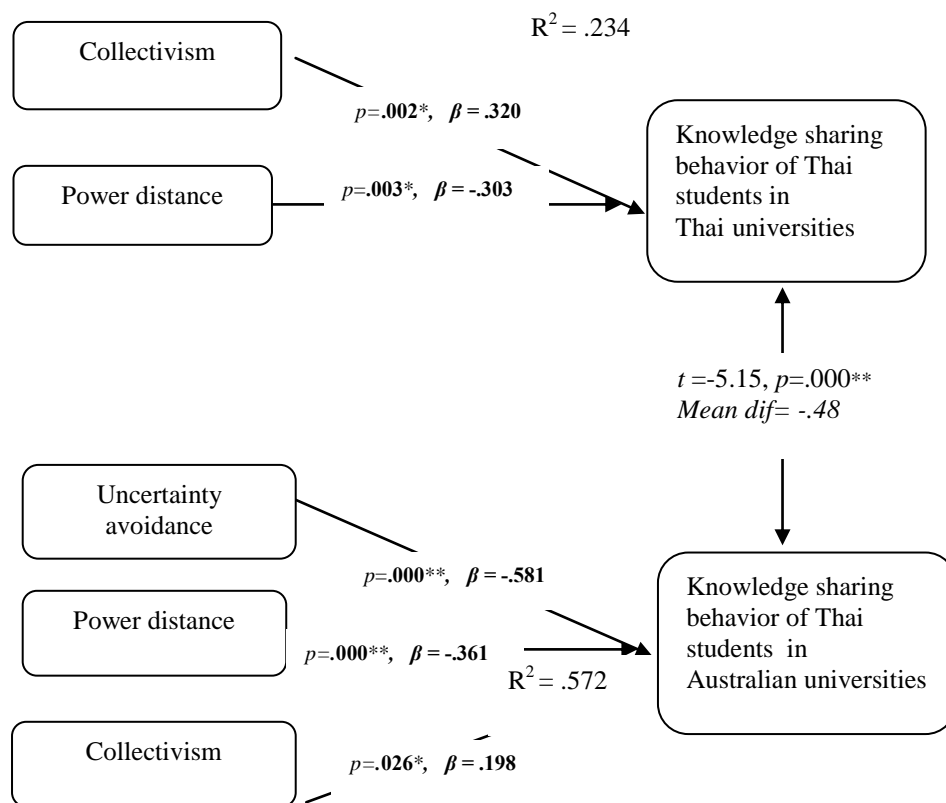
$R^2 = .234$

Collectivism

$p$=.002*, $\beta$ = .320

Knowledge sharing behavior of Thai students in Thai universities

Power distance

$p$=.003*, $\beta$ = -.303

$t$ =-5.15, $p$=.000**
Mean dif= -.48

Uncertainty avoidance

$p$=.000**, $\beta$ = -.581

Knowledge sharing behavior of Thai students in Australian universities

Power distance

$p$=.000**, $\beta$ = -.361

$R^2 = .572$

Collectivism

$p$=.026*, $\beta$ = .198